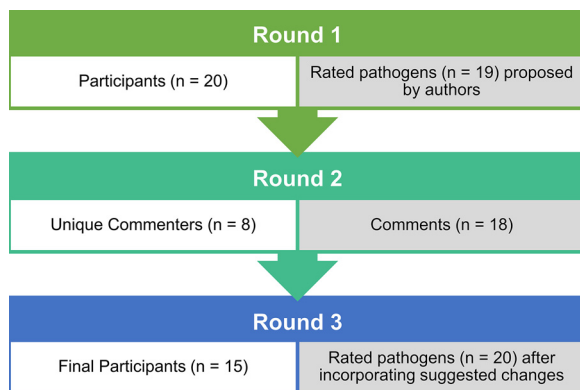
Round 1

Participants (n = 20)

Rated pathogens (n = 19) proposed by authors

Round 2

Unique Commenters (n = 8)

Comments (n = 18)

Round 3

Final Participants (n = 15)

Rated pathogens (n = 20) after incorporating suggested changes